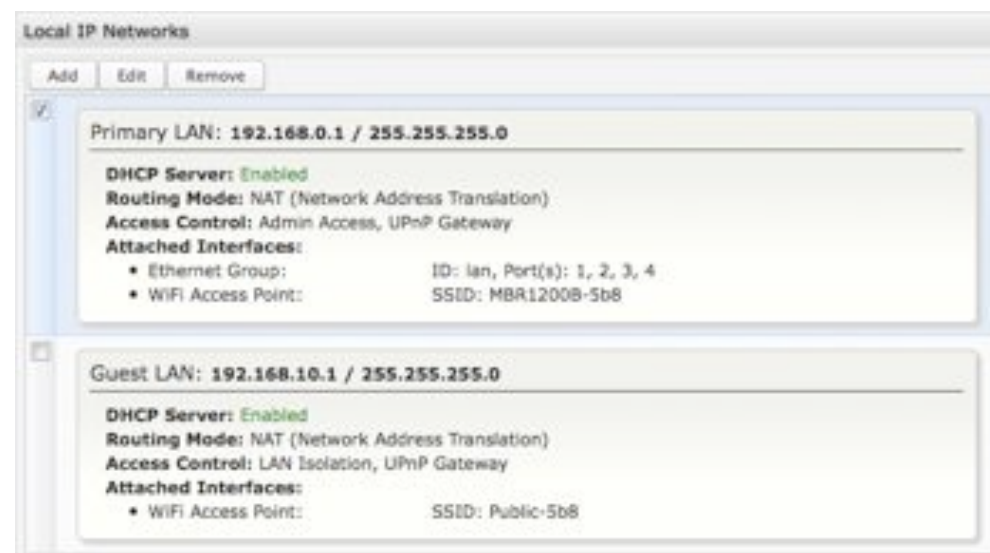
Local IP Networks

Add | Edit | Remove

Primary LAN: 192.168.0.1 / 255.255.255.0

DHCP Server: Enabled
Routing Mode: NAT (Network Address Translation)
Access Control: Admin Access, UPnP Gateway
Attached Interfaces:
• Ethernet Group: ID: lan, Port(s): 1, 2, 3, 4
• WiFi Access Point: SSID: MBR1200B-5b8

Guest LAN: 192.168.10.1 / 255.255.255.0

DHCP Server: Enabled
Routing Mode: NAT (Network Address Translation)
Access Control: LAN Isolation, UPnP Gateway
Attached Interfaces:
• WiFi Access Point: SSID: Public-5b8